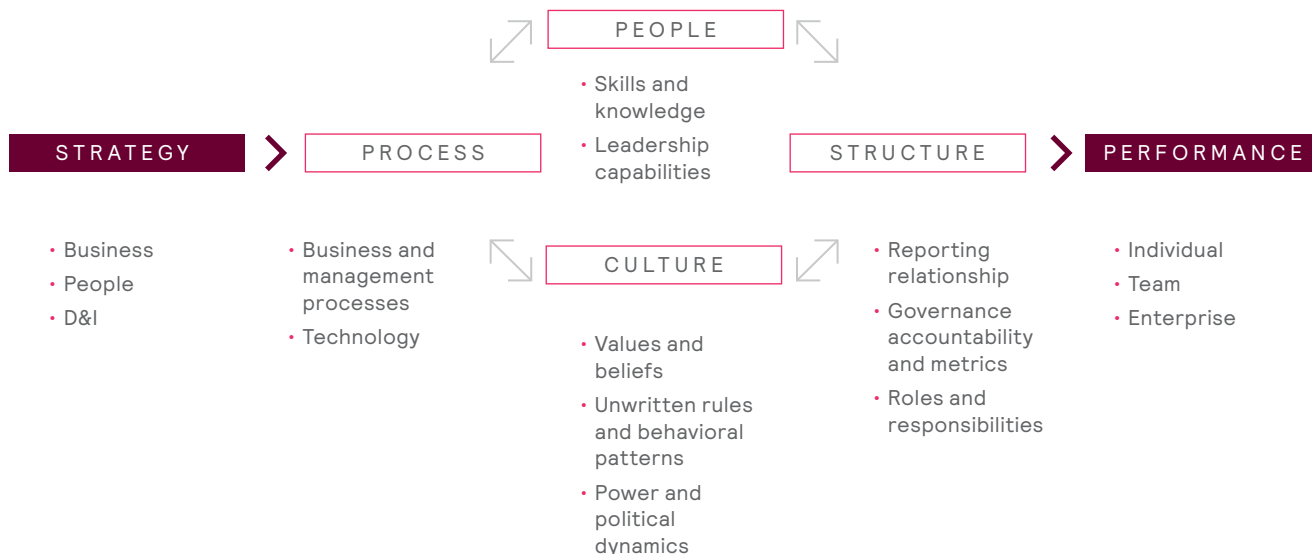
PEOPLE

• Skills and knowledge
• Leadership capabilities

STRATEGY

• Business
• People
• D&I

PROCESS

• Business and management processes
• Technology

CULTURE

• Values and beliefs
• Unwritten rules and behavioral patterns
• Power and political dynamics

STRUCTURE

• Reporting relationship
• Governance accountability and metrics
• Roles and responsibilities

PERFORMANCE

• Individual
• Team
• Enterprise